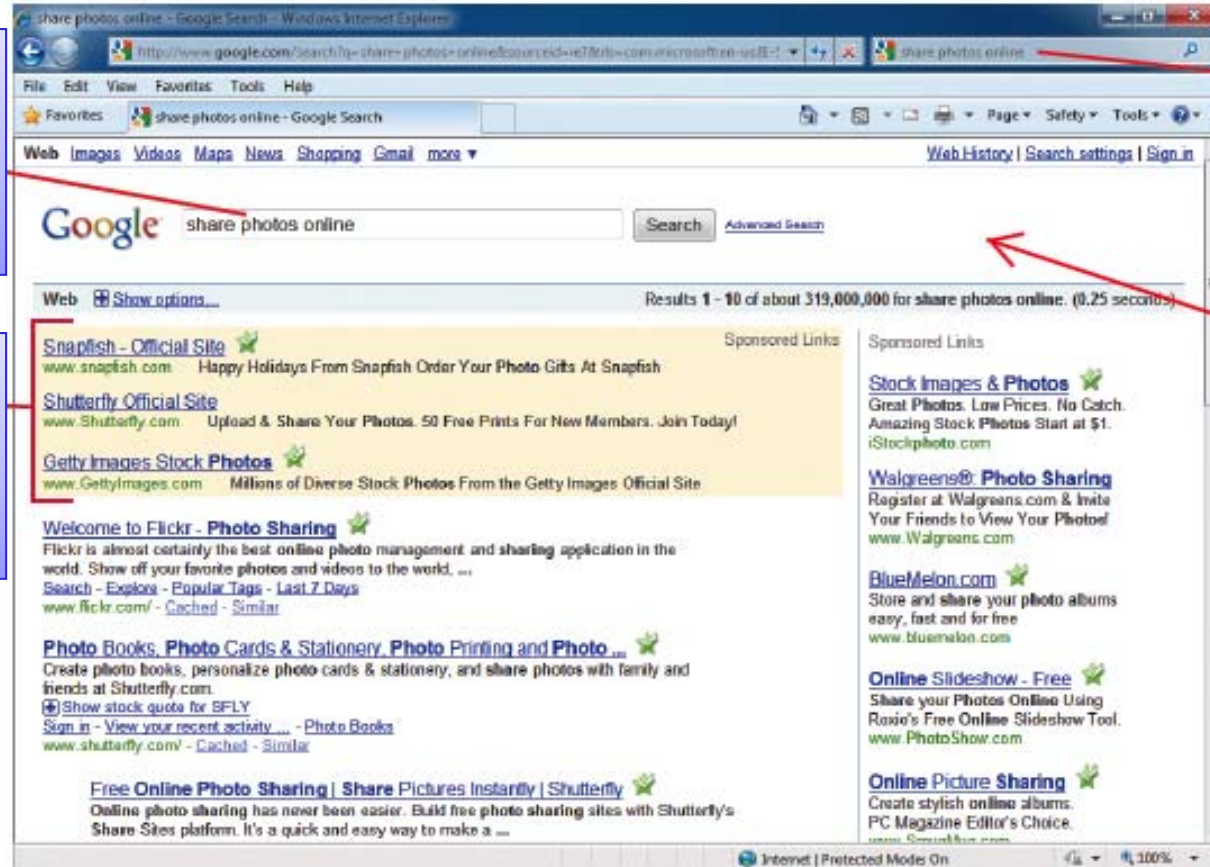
share photos online - Google Search - Windows Internet Explorer

http://www.google.com/search?q=share+photos+online&sourceid=ie7&rls=com.microsoft:en-us:IE-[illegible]

share photos online

File Edit View Favorites Tools Help

Favorites

share photos online - Google Search

Page ▾ Safety ▾ Tools ▾

Web Images Videos Maps News Shopping Gmail more ▾

Web History | Search settings | Sign in

Google

share photos online

Search

Advanced Search

Web Show options...

Results 1 - 10 of about 319,000,000 for share photos online. (0.25 seconds)

Sponsored Links

Snapfish - Official Site
www.snapfish.com Happy Holidays From Snapfish Order Your Photo Gifts At Snapfish

Shutterfly Official Site
www.Shutterfly.com Upload & Share Your Photos. 50 Free Prints For New Members. Join Today!

Getty Images Stock Photos
www.GettyImages.com Millions of Diverse Stock Photos From the Getty Images Official Site

Welcome to Flickr - Photo Sharing
Flickr is almost certainly the best online photo management and sharing application in the world. Show off your favorite photos and videos to the world, ...
Search - Explore - Popular Tags - Last 7 Days
www.flickr.com/ - Cached - Similar

Photo Books, Photo Cards & Stationery, Photo Printing and Photo ...
Create photo books, personalize photo cards & stationery, and share photos with family and friends at Shutterfly.com.
Show stock quote for SFLY
Sign in - View your recent activity ... - Photo Books
www.shutterfly.com/ - Cached - Similar

Free Online Photo Sharing | Share Pictures Instantly | Shutterfly
Online photo sharing has never been easier. Build free photo sharing sites with Shutterfly's Share Sites platform. It's a quick and easy way to make a ...

Sponsored Links

Stock Images & Photos
Great Photos. Low Prices. No Catch. Amazing Stock Photos Start at $1.
iStockphoto.com

Walgreens®: Photo Sharing
Register at Walgreens.com & Invite Your Friends to View Your Photos!
www.Walgreens.com

BlueMelon.com
Store and share your photo albums easy, fast and for free
www.bluemelon.com

Online Slideshow - Free
Share your Photos Online Using Roxio's Free Online Slideshow Tool.
www.PhotoShow.com

Online Picture Sharing
Create stylish online albums.
PC Magazine Editor's Choice.
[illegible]

Internet | Protected Mode: On

100%